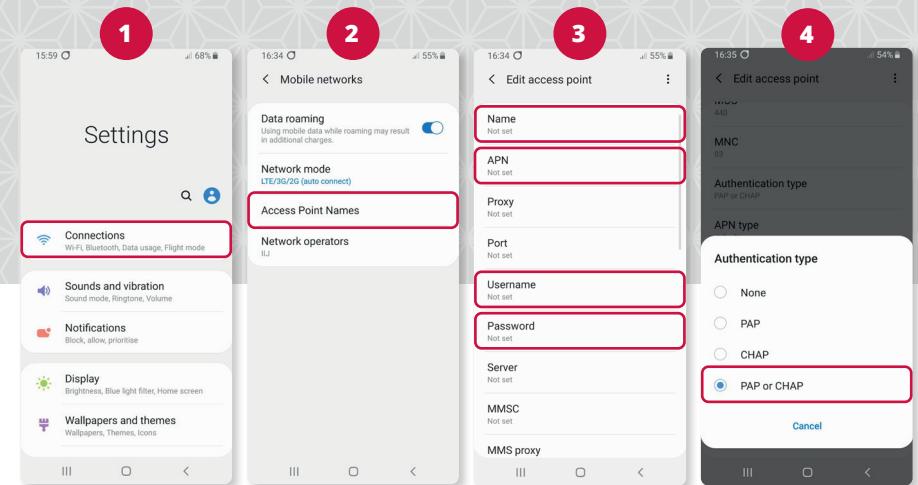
1

15:59 68%

Settings

Connections
Wi-Fi, Bluetooth, Data usage, Flight mode

Sounds and vibration
Sound mode, Ringtone, Volume

Notifications
Block, allow, prioritise

Display
Brightness, Blue light filter, Home screen

Wallpapers and themes
Wallpapers, Themes, Icons

2

16:34 55%

< Mobile networks

Data roaming
Using mobile data while roaming may result in additional charges.

Network mode
LTE/3G/2G (auto connect)

Access Point Names

Network operators
IIJ

3

16:34 55%

< Edit access point

Name
Not set

APN
Not set

Proxy
Not set

Port
Not set

Username
Not set

Password
Not set

Server
Not set

MMSC
Not set

MMS proxy

4

16:35 54%

< Edit access point

MCC
440

MNC
03

Authentication type
PAP or CHAP

APN type

Authentication type

None

PAP

CHAP

PAP or CHAP

Cancel